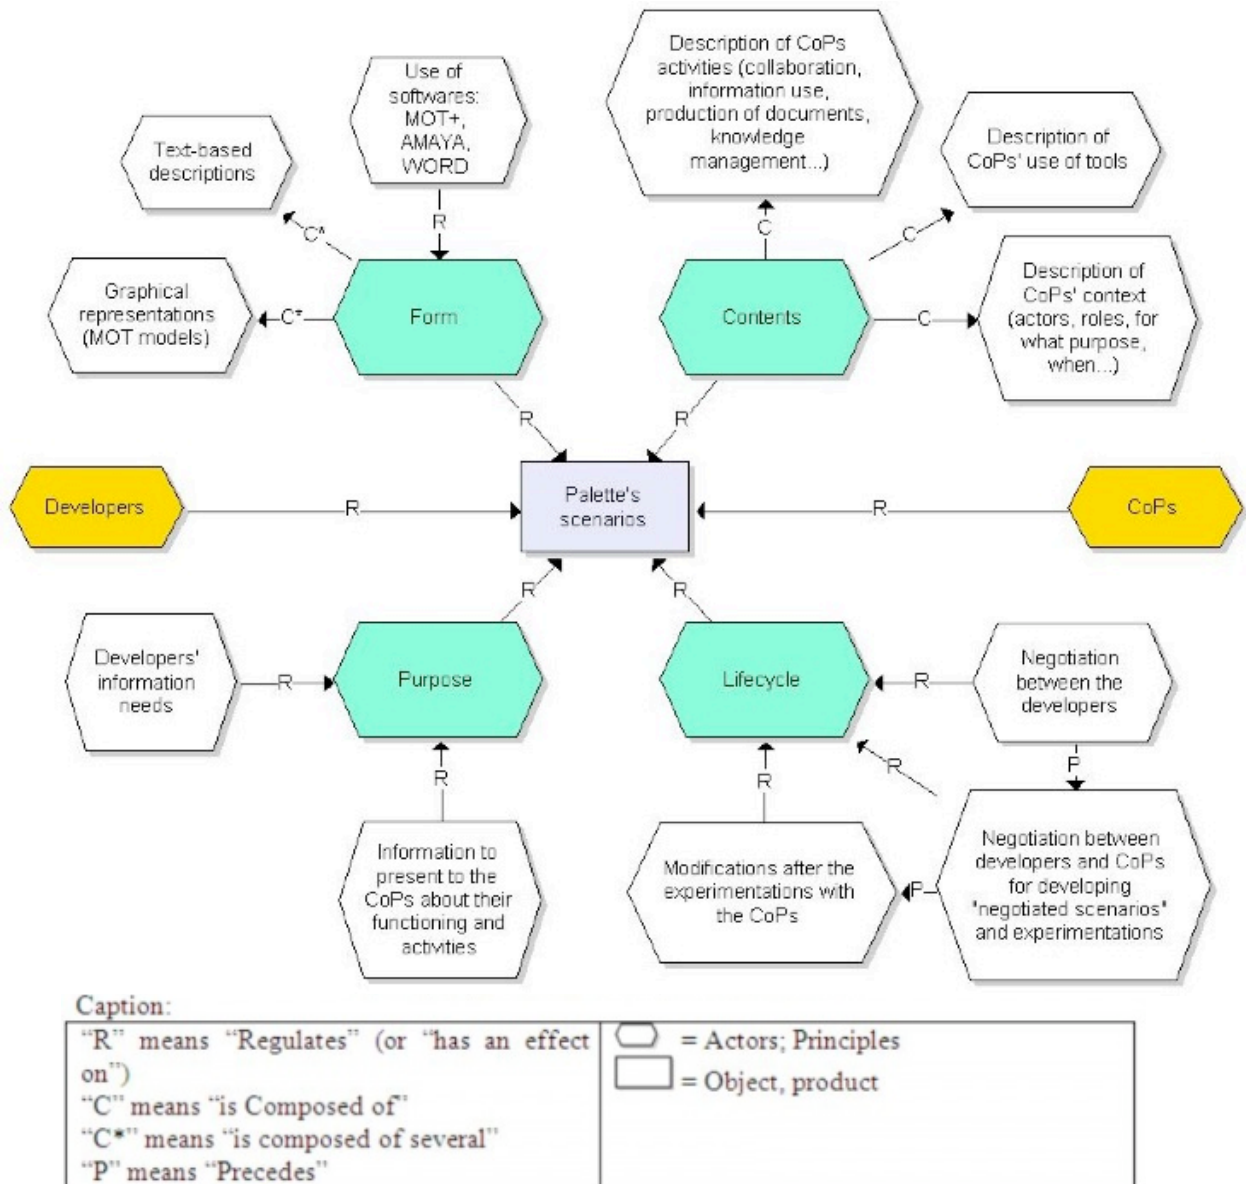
Use of softwares: MOT+, AMAYA, WORD

Description of CoPs activities (collaboration, information use, production of documents, knowledge management...)

Text-based descriptions

Description of CoPs' use of tools

C*

R

C

C

Graphical representations (MOT models)

C*

Form

Contents

C

Description of CoPs' context (actors, roles, for what purpose, when...)

R

R

Developers

R

Palette's scenarios

R

CoPs

R

R

Developers' information needs

R

Purpose

Lifecycle

R

Negotiation between the developers

R

R

P

R

Information to present to the CoPs about their functioning and activities

Modifications after the experimentations with the CoPs

P

Negotiation between developers and CoPs for developing 'negotiated scenarios' and experimentations

Caption:

| "R" means "Regulates" (or "has an effect on")<br>"C" means "is Composed of"<br>"C*" means "is composed of several"<br>"P" means "Precedes" | = Actors; Principles<br>= Object, product |
|---|---|